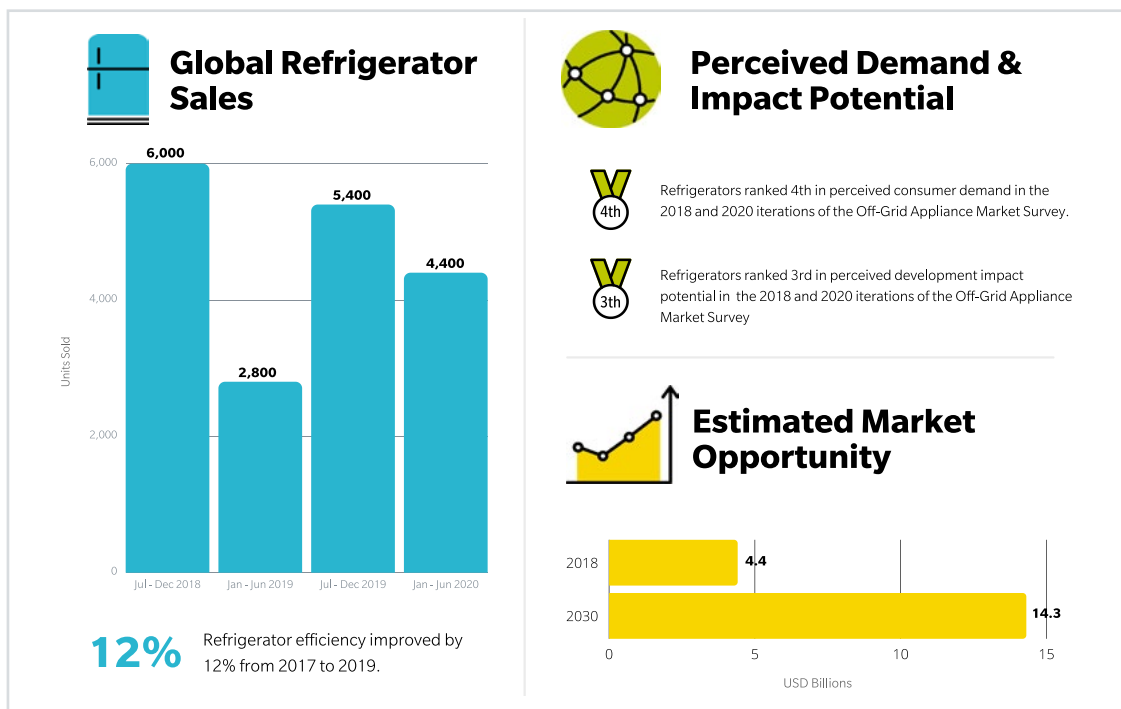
Global Refrigerator Sales

6,000
5,400
4,400
2,800

6,000
4,000
2,000
0

Units Sold

Jul - Dec 2018
Jan - Jun 2019
Jul - Dec 2019
Jan - Jun 2020

12% Refrigerator efficiency improved by 12% from 2017 to 2019.

Perceived Demand & Impact Potential

4th
Refrigerators ranked 4th in perceived consumer demand in the 2018 and 2020 iterations of the Off-Grid Appliance Market Survey.

3th
Refrigerators ranked 3rd in perceived development impact potential in the 2018 and 2020 iterations of the Off-Grid Appliance Market Survey

Estimated Market Opportunity

2018
4.4
2030
14.3

0
5
10
15

USD Billions